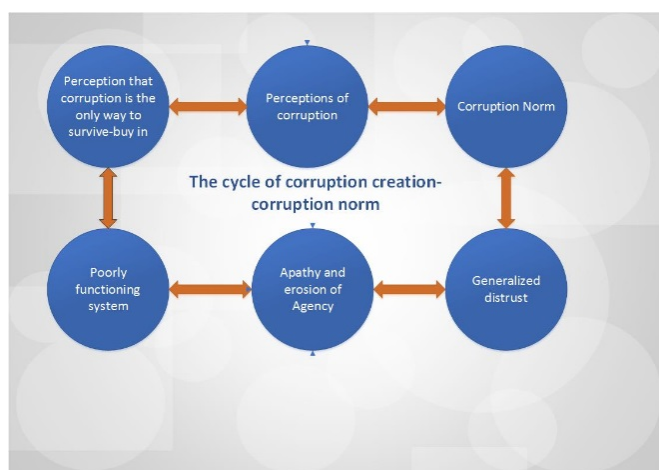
Perception that corruption is the only way to survive-buy in

Perceptions of corruption

Corruption Norm

The cycle of corruption creation-corruption norm

Poorly functioning system

Apathy and erosion of Agency

Generalized distrust